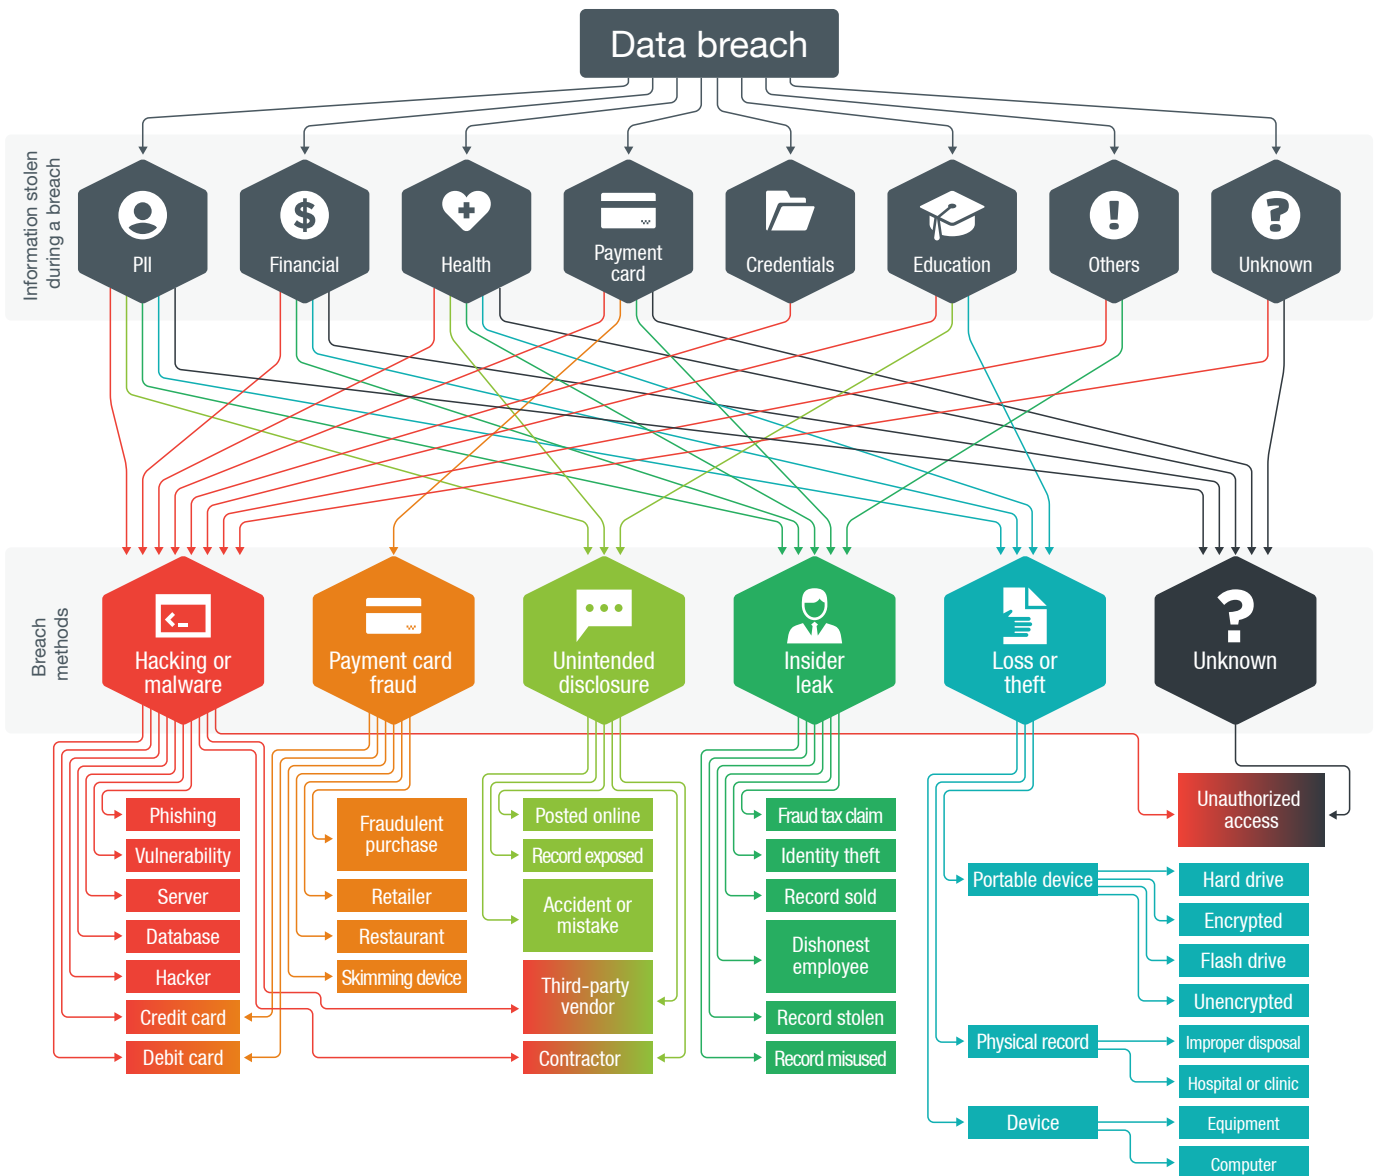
Data breach

Information stolen during a breach

PII
Financial
Health
Payment card
Credentials
Education
Others
Unknown

Breach methods

Hacking or malware
Payment card fraud
Unintended disclosure
Insider leak
Loss or theft
Unknown

Phishing
Vulnerability
Server
Database
Hacker
Credit card
Debit card

Fraudulent purchase
Retailer
Restaurant
Skimming device

Posted online
Record exposed
Accident or mistake
Third-party vendor
Contractor

Fraud tax claim
Identity theft
Record sold
Dishonest employee
Record stolen
Record misused

Portable device
Physical record
Device

Unauthorized access

Hard drive
Encrypted
Flash drive
Unencrypted
Improper disposal
Hospital or clinic
Equipment
Computer